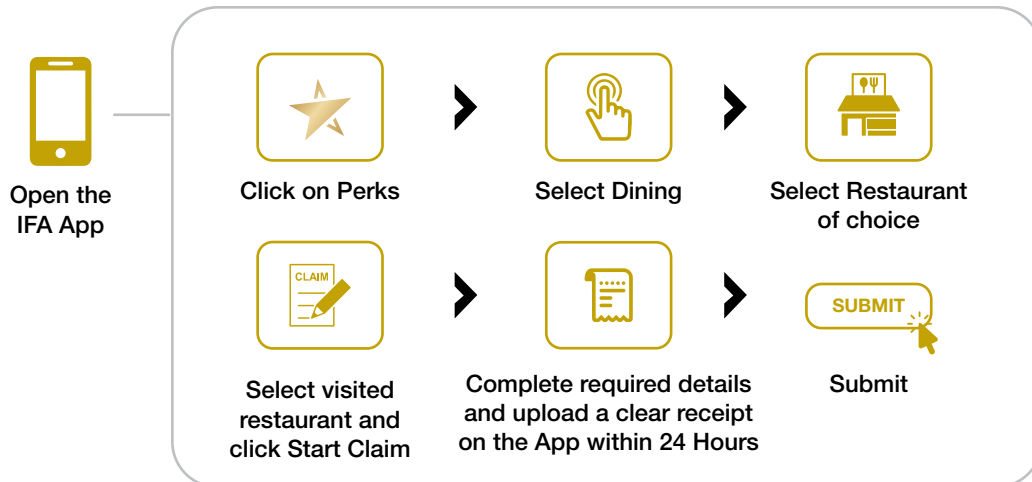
Open the IFA App

Click on Perks

Select Dining

Select Restaurant of choice

CLAIM

Select visited restaurant and click Start Claim

Complete required details and upload a clear receipt on the App within 24 Hours

SUBMIT

Submit